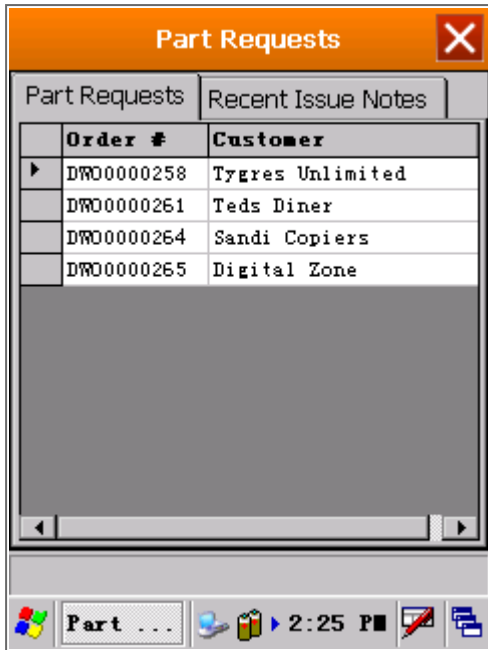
Part Requests

Part Requests | Recent Issue Notes

| | Order # | Customer |
|---|---|---|
| ▸ | DWO0000258 | Tygres Unlimited |
| | DWO0000261 | Teds Diner |
| | DWO0000264 | Sandi Copiers |
| | DWO0000265 | Digital Zone |

Part ... 2:25 PM